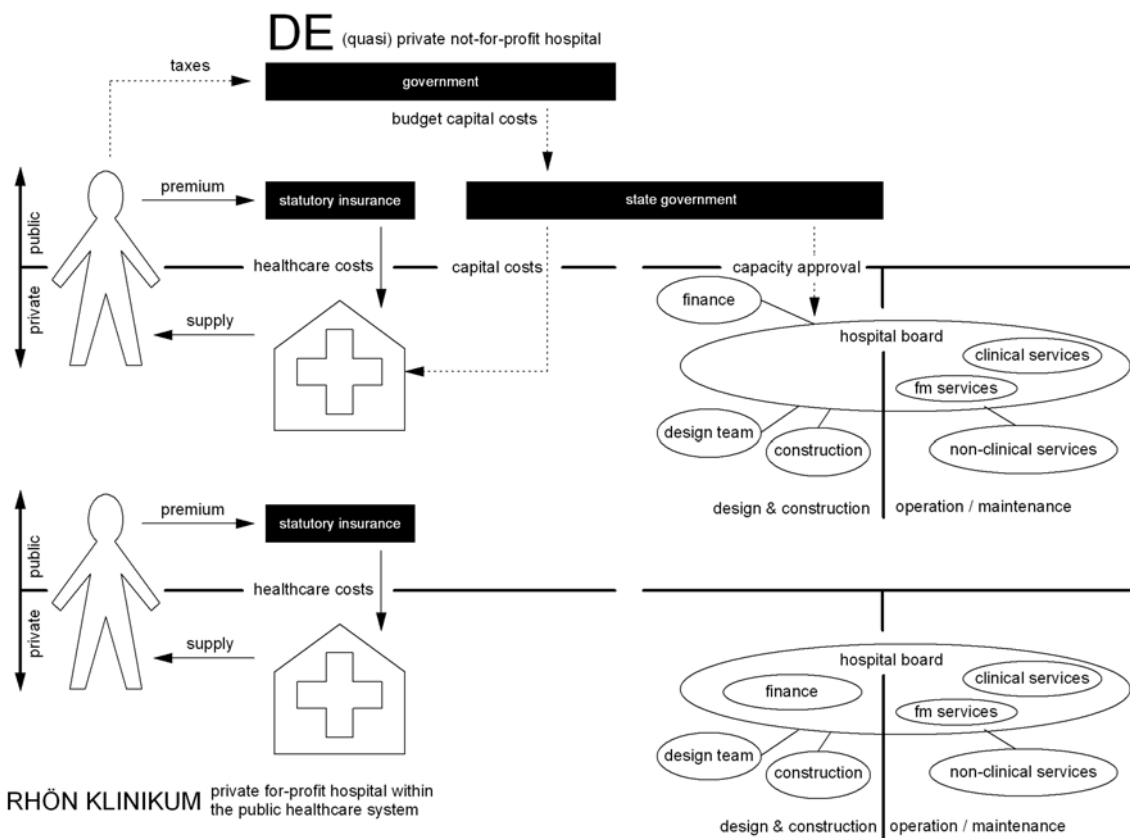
DE (quasi) private not-for-profit hospital

taxes

government

budget capital costs

public

private

premium

statutory insurance

state government

healthcare costs

capital costs

capacity approval

supply

finance

hospital board

clinical services

fm services

design team

construction

non-clinical services

design & construction

operation / maintenance

public

private

premium

statutory insurance

healthcare costs

supply

hospital board

finance

clinical services

fm services

design team

construction

non-clinical services

RHÖN KLINIKUM private for-profit hospital within the public healthcare system

design & construction

operation / maintenance